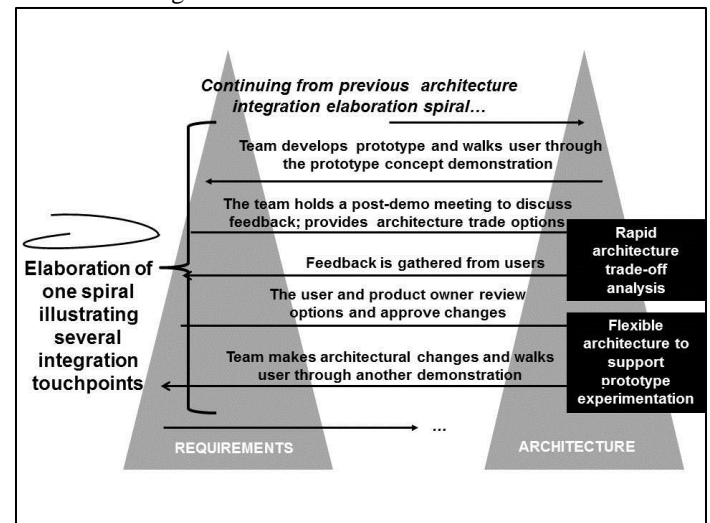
Continuing from previous architecture integration elaboration spiral…

Team develops prototype and walks user through the prototype concept demonstration

The team holds a post-demo meeting to discuss feedback; provides architecture trade options

Rapid architecture trade-off analysis

Elaboration of one spiral illustrating several integration touchpoints

Feedback is gathered from users

The user and product owner review options and approve changes

Flexible architecture to support prototype experimentation

Team makes architectural changes and walks user through another demonstration

…

REQUIREMENTS

ARCHITECTURE